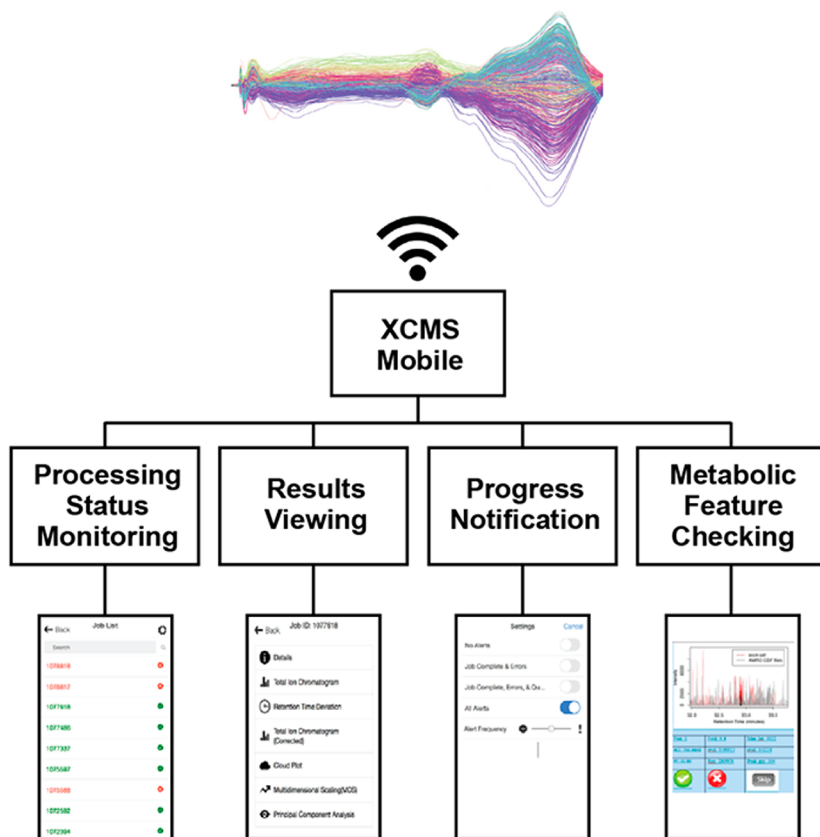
XCMS Mobile

Processing Status Monitoring

Results Viewing

Progress Notification

Metabolic Feature Checking

Back
Job List
Search
1078818
1078817
1077618
1077480
1077337
1075587
1075588
1072582
1072394

Back
Job ID: 1077618
Details
Total Ion Chromatogram
Retention Time Deviation
Total Ion Chromatogram (Corrected)
Cloud Plot
Multidimensional Scaling(MDS)
Principal Component Analysis

Settings
Cancel
No Alerts
Job Complete & Errors
Job Complete, Errors, & Qu...
All Alerts
Alert Frequency

Retention Time (minutes)
Skip